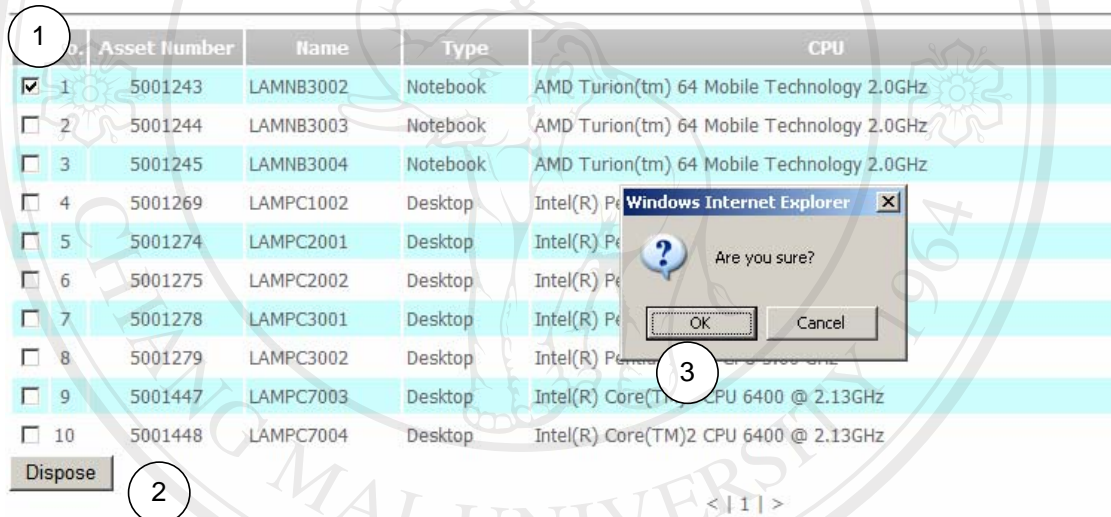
1

| No. | Asset Number | Name | Type | CPU |
|---|---|---|---|---|
| 1 | 5001243 | LAMNB3002 | Notebook | AMD Turion(tm) 64 Mobile Technology 2.0GHz |
| 2 | 5001244 | LAMNB3003 | Notebook | AMD Turion(tm) 64 Mobile Technology 2.0GHz |
| 3 | 5001245 | LAMNB3004 | Notebook | AMD Turion(tm) 64 Mobile Technology 2.0GHz |
| 4 | 5001269 | LAMPC1002 | Desktop | Intel(R) Pe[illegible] |
| 5 | 5001274 | LAMPC2001 | Desktop | Intel(R) Pe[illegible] |
| 6 | 5001275 | LAMPC2002 | Desktop | Intel(R) Pe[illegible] |
| 7 | 5001278 | LAMPC3001 | Desktop | Intel(R) Pe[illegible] |
| 8 | 5001279 | LAMPC3002 | Desktop | Intel(R) Pe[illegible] |
| 9 | 5001447 | LAMPC7003 | Desktop | Intel(R) Core(TM)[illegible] CPU 6400 @ 2.13GHz |
| 10 | 5001448 | LAMPC7004 | Desktop | Intel(R) Core(TM)2 CPU 6400 @ 2.13GHz |

Windows Internet Explorer
Are you sure?
OK
Cancel

3

Dispose

2

< | 1 | >